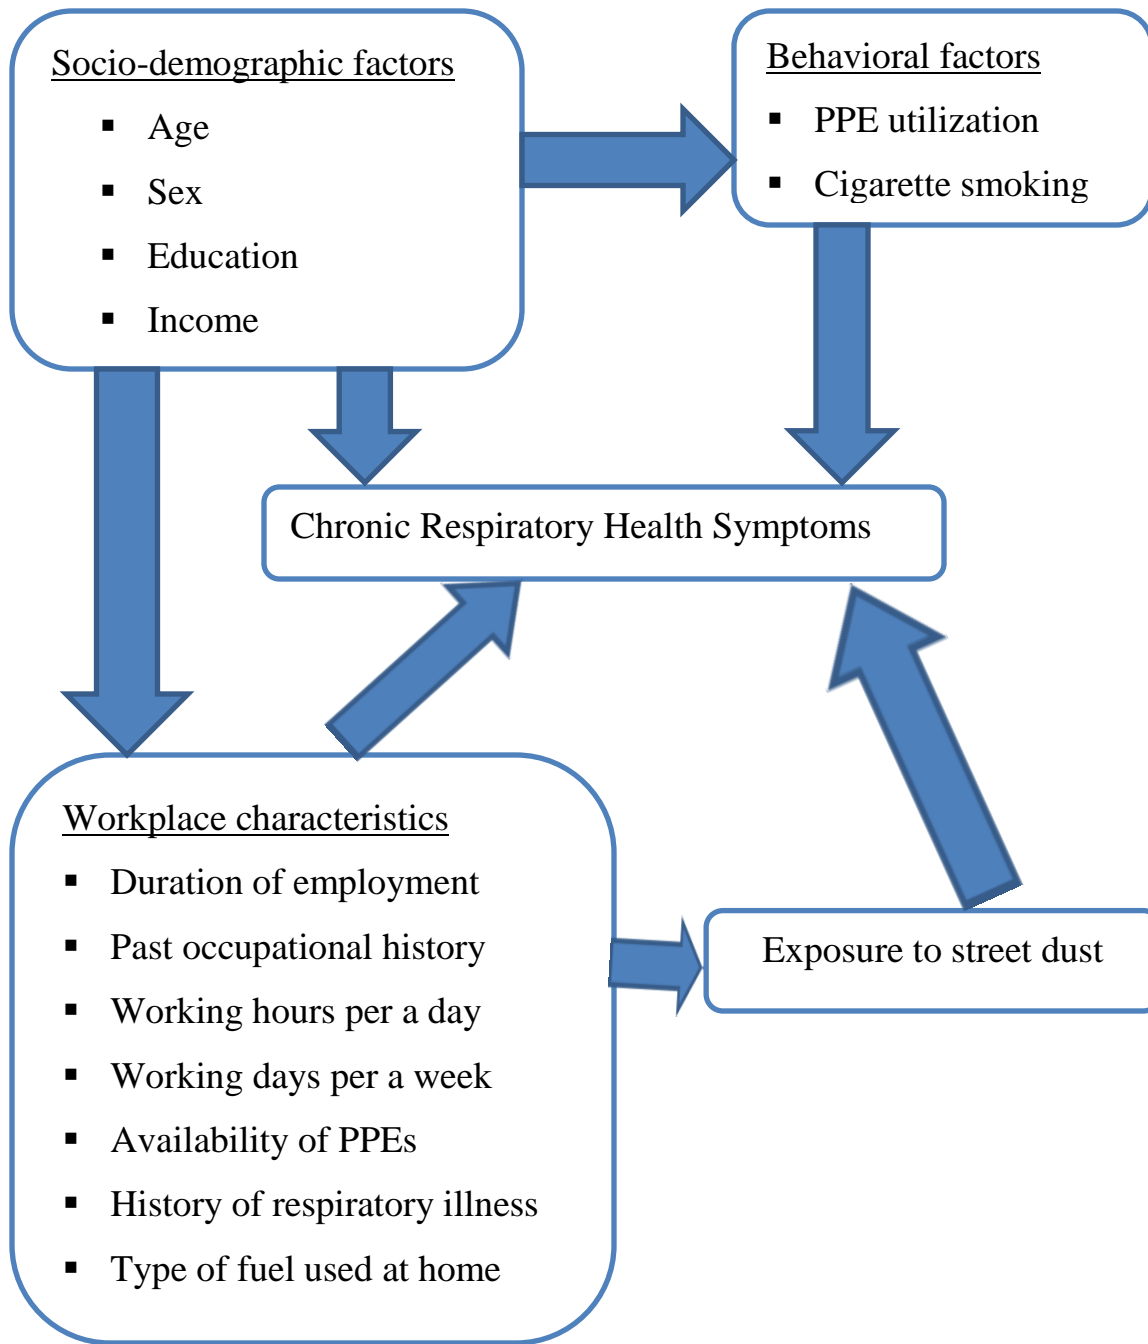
Socio-demographic factors

- Age
- Sex
- Education
- Income

Behavioral factors

- PPE utilization
- Cigarette smoking

Chronic Respiratory Health Symptoms

Workplace characteristics

- Duration of employment
- Past occupational history
- Working hours per a day
- Working days per a week
- Availability of PPEs
- History of respiratory illness
- Type of fuel used at home

Exposure to street dust